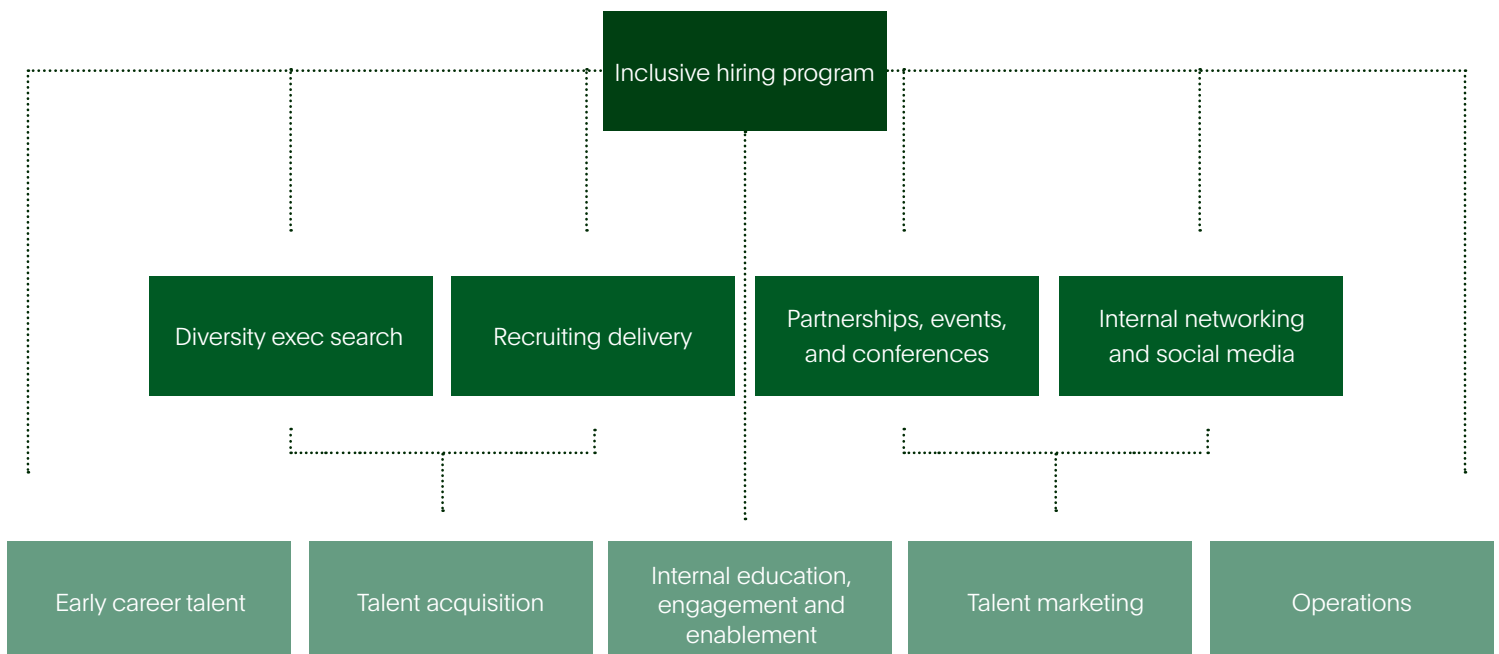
Inclusive hiring program

Diversity exec search

Recruiting delivery

Partnerships, events, and conferences

Internal networking and social media

Early career talent

Talent acquisition

Internal education, engagement and enablement

Talent marketing

Operations